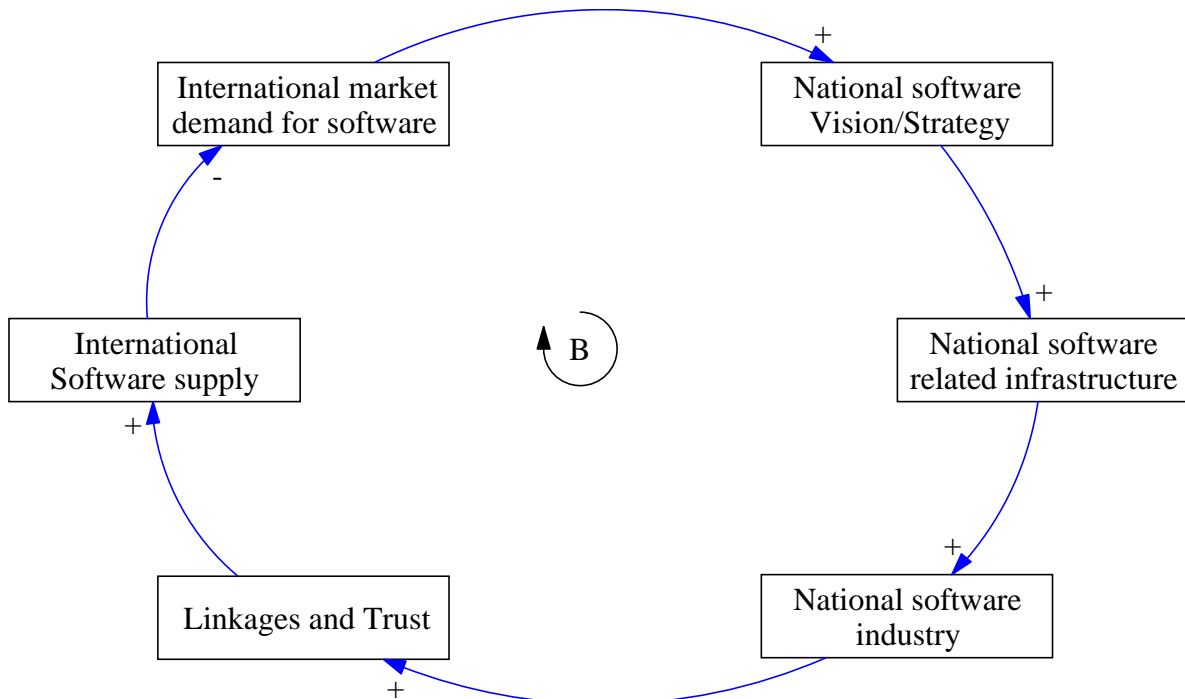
+

International market demand for software

National software Vision/Strategy

-

+

B

International Software supply

National software related infrastructure

+

+

Linkages and Trust

National software industry

+